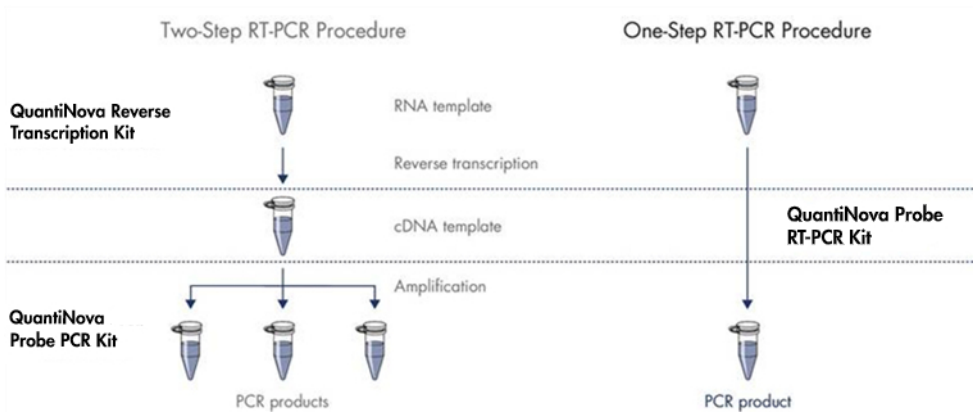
Two-Step RT-PCR Procedure

One-Step RT-PCR Procedure

QuantiNova Reverse Transcription Kit

RNA template

Reverse transcription

cDNA template

QuantiNova Probe RT-PCR Kit

Amplification

QuantiNova Probe PCR Kit

PCR products

PCR product